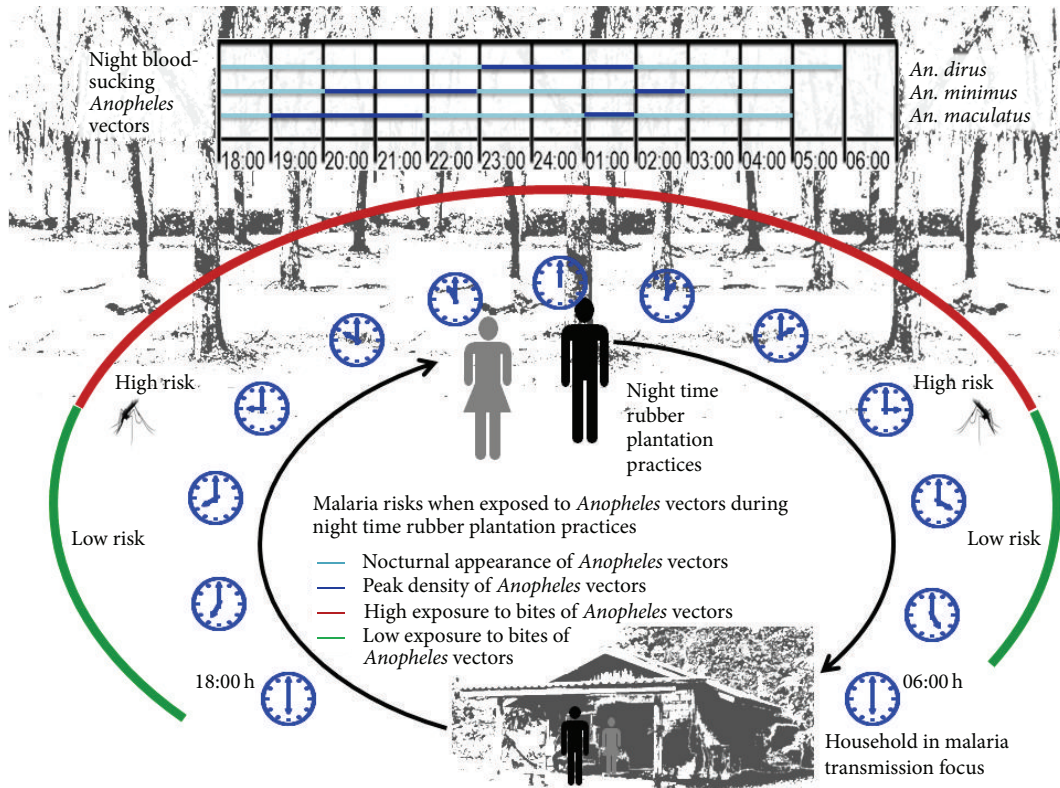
Night bloodsucking *Anopheles* vectors

*An. dirus*
*An. minimus*
*An. maculatus*

18:00 19:00 20:00 21:00 22:00 23:00 24:00 01:00 02:00 03:00 04:00 05:00 06:00

High risk

High risk

Night time rubber plantation practices

Low risk

Low risk

Malaria risks when exposed to *Anopheles* vectors during night time rubber plantation practices

Nocturnal appearance of *Anopheles* vectors
Peak density of *Anopheles* vectors
High exposure to bites of *Anopheles* vectors
Low exposure to bites of *Anopheles* vectors

18:00 h

06:00 h

Household in malaria transmission focus